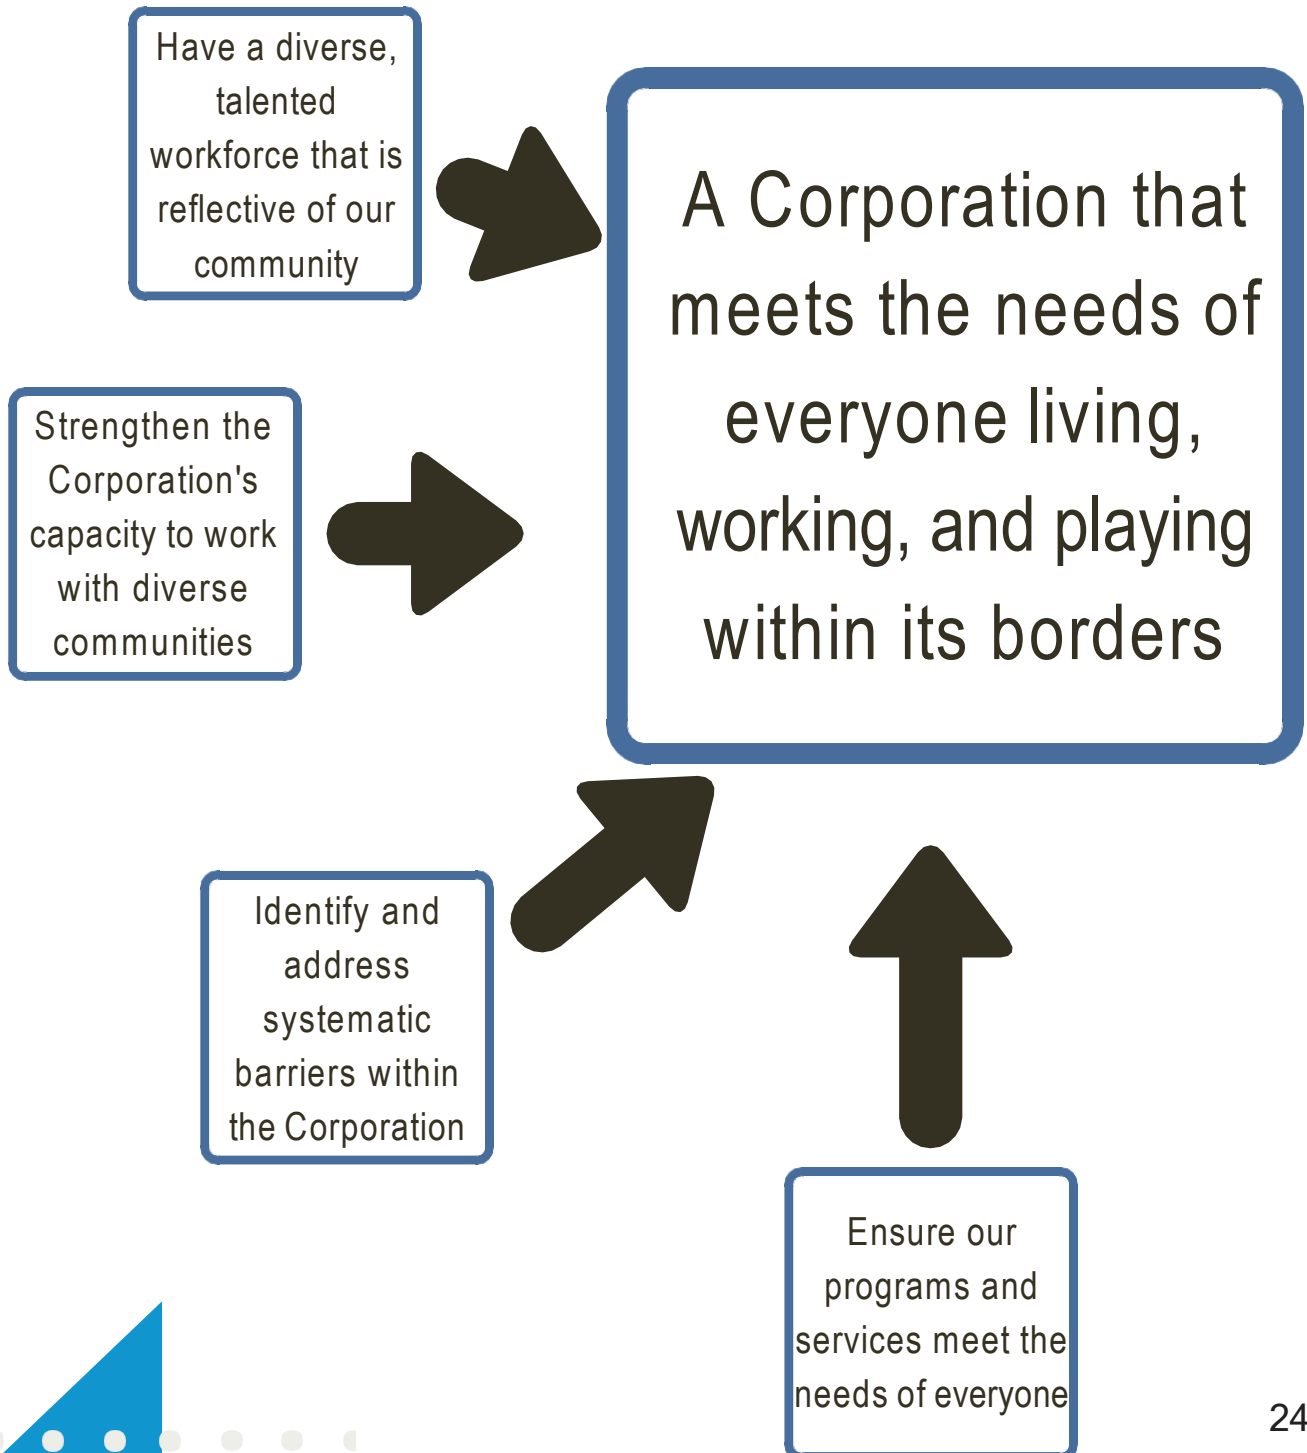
Have a diverse, talented workforce that is reflective of our community

A Corporation that meets the needs of everyone living, working, and playing within its borders

Strengthen the Corporation's capacity to work with diverse communities

Identify and address systematic barriers within the Corporation

Ensure our programs and services meet the needs of everyone

24